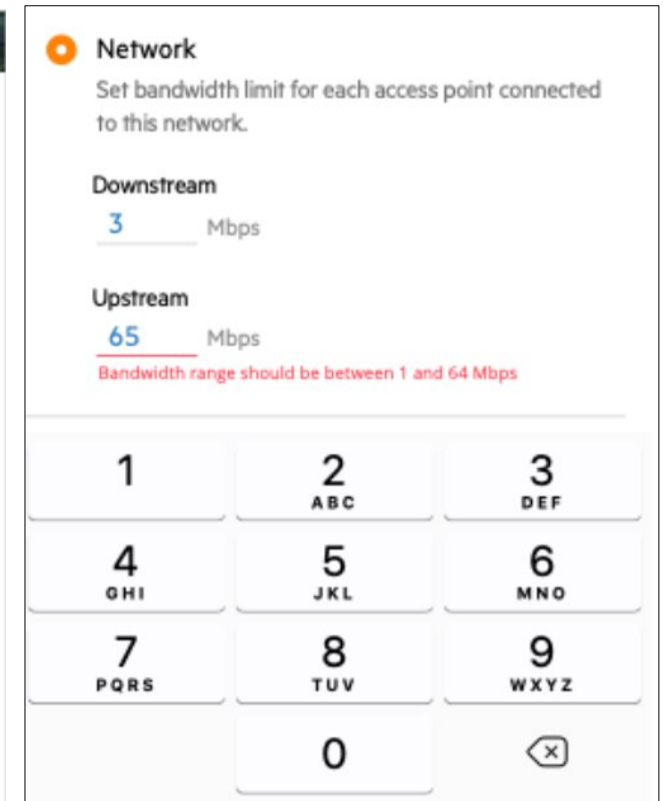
Network
Set bandwidth limit for each access point connected to this network.

Downstream
3 Mbps

Upstream
65 Mbps
Bandwidth range should be between 1 and 64 Mbps

1
2 ABC
3 DEF
4 GHI
5 JKL
6 MNO
7 PQRS
8 TUV
9 WXYZ
0